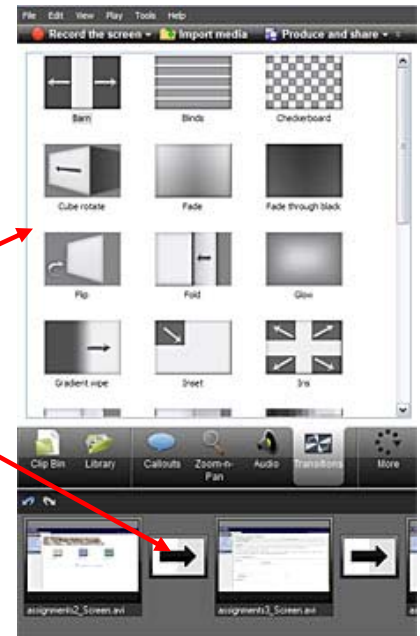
File Edit View Play Tools Help
Record the screen ▾ Import media Produce and share ▾

Barn
Blinds
Checkerboard
Cube rotate
Fade
Fade through black
Flip
Fold
Glow
Gradient wipe
Inset
Iris

Clip Bin
Library
Callouts
Zoom-n-Pan
Audio
Transitions
More

assignments2_Screen.avi
assignments3_Screen.avi